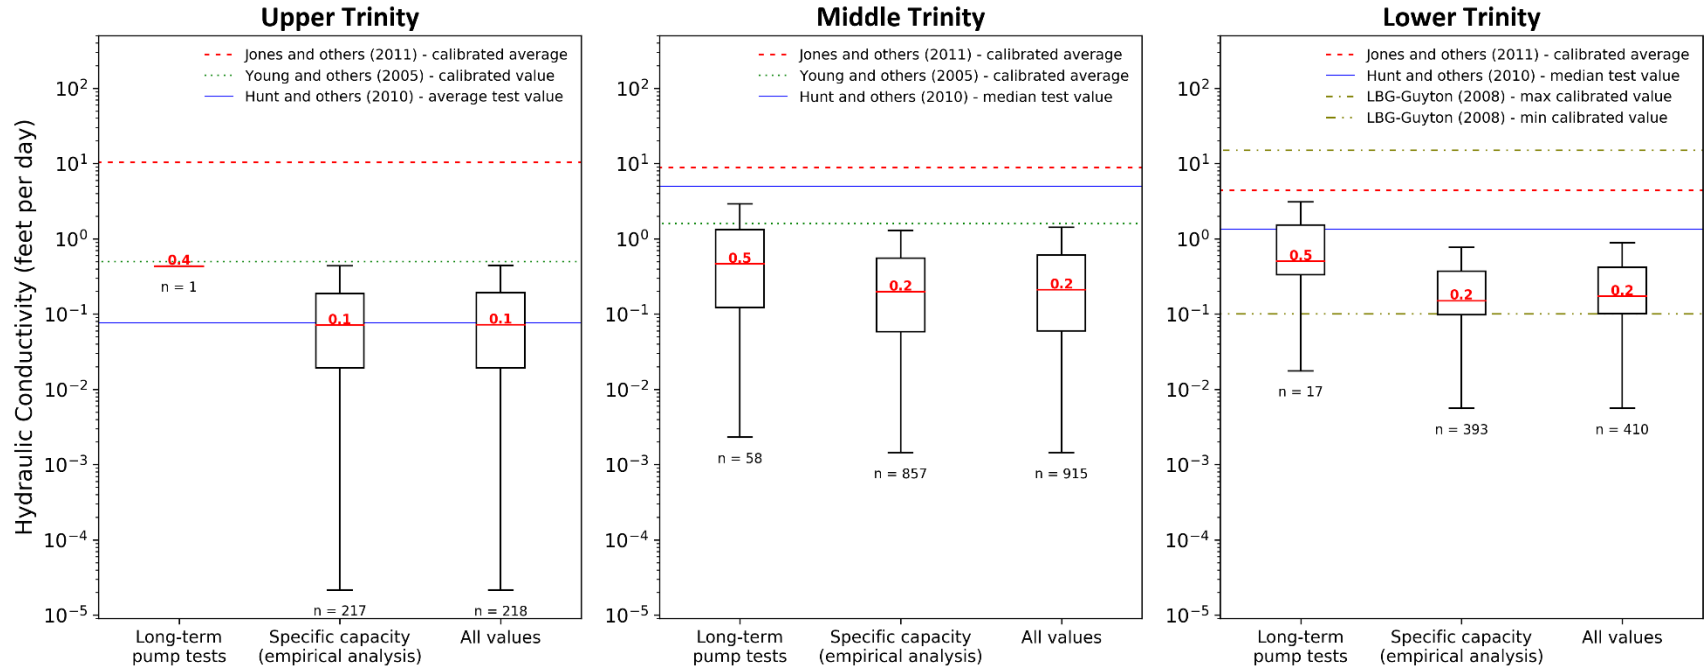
Upper Trinity

Jones and others (2011) - calibrated average
Young and others (2005) - calibrated value
Hunt and others (2010) - average test value

Hydraulic Conductivity (feet per day)

$10^2$
$10^1$
$10^0$
$10^{-1}$
$10^{-2}$
$10^{-3}$
$10^{-4}$
$10^{-5}$

0.4
n = 1
0.1
n = 217
0.1
n = 218

Long-term pump tests
Specific capacity (empirical analysis)
All values

Middle Trinity

Jones and others (2011) - calibrated average
Young and others (2005) - calibrated average
Hunt and others (2010) - median test value

$10^2$
$10^1$
$10^0$
$10^{-1}$
$10^{-2}$
$10^{-3}$
$10^{-4}$
$10^{-5}$

0.5
n = 58
0.2
n = 857
0.2
n = 915

Long-term pump tests
Specific capacity (empirical analysis)
All values

Lower Trinity

Jones and others (2011) - calibrated average
Hunt and others (2010) - median test value
LBG-Guyton (2008) - max calibrated value
LBG-Guyton (2008) - min calibrated value

$10^2$
$10^1$
$10^0$
$10^{-1}$
$10^{-2}$
$10^{-3}$
$10^{-4}$
$10^{-5}$

0.5
n = 17
0.2
n = 393
0.2
n = 410

Long-term pump tests
Specific capacity (empirical analysis)
All values